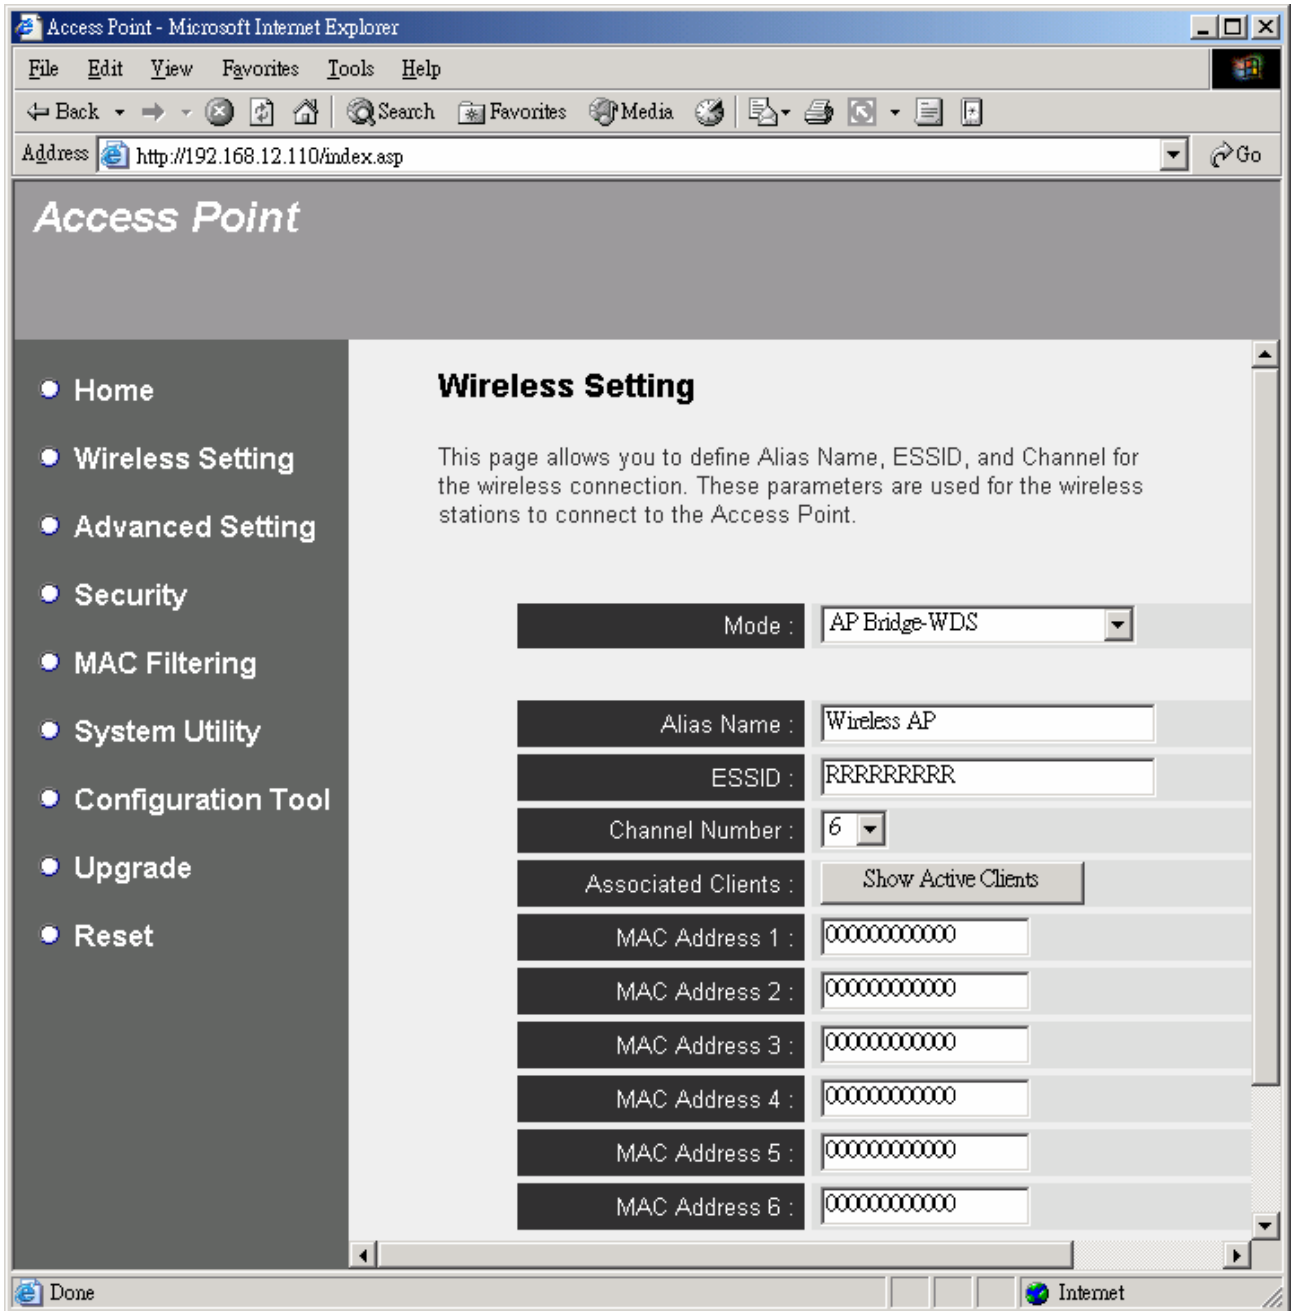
Access Point - Microsoft Internet Explorer

File Edit View Favorites Tools Help

Back Search Favorites Media

Address http://192.168.12.110/index.asp Go

Access Point

Home
Wireless Setting
Advanced Setting
Security
MAC Filtering
System Utility
Configuration Tool
Upgrade
Reset

Wireless Setting

This page allows you to define Alias Name, ESSID, and Channel for the wireless connection. These parameters are used for the wireless stations to connect to the Access Point.

| | |
|---|---|
| Mode : | AP Bridge-WDS |
| Alias Name : | Wireless AP |
| ESSID : | RRRRRRRRR |
| Channel Number : | 6 |
| Associated Clients : | Show Active Clients |
| MAC Address 1 : | 000000000000 |
| MAC Address 2 : | 000000000000 |
| MAC Address 3 : | 000000000000 |
| MAC Address 4 : | 000000000000 |
| MAC Address 5 : | 000000000000 |
| MAC Address 6 : | 000000000000 |

Done Internet